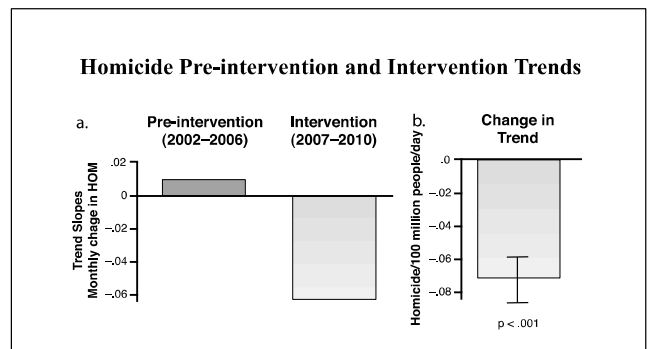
Homicide Pre-intervention and Intervention Trends

a.

Pre-intervention (2002–2006)

Intervention (2007–2010)

Trend Slopes Monthly chage in HOM

.02
0
-.02
-.04
-.06

b.

Change in Trend

Homicide/100 million people/day

.0
-0.02
-0.04
-0.06
-0.08

p < .001